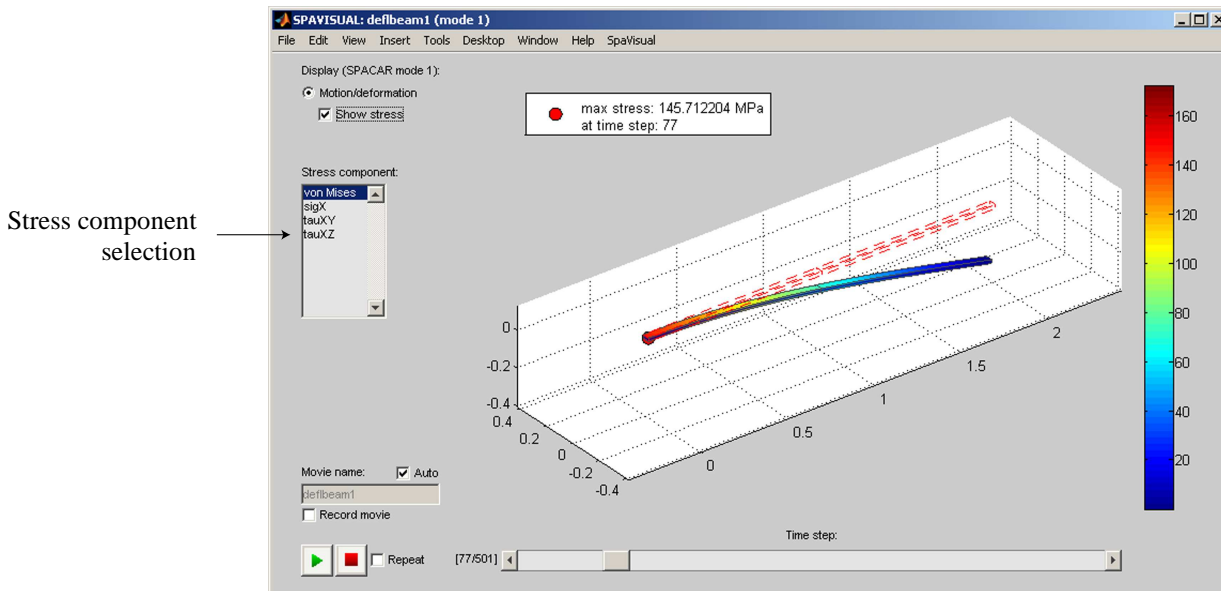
Stress component selection

SPAVISUAL: deflbeam1 (mode 1)

File Edit View Insert Tools Desktop Window Help SpaVisual

Display (SPACAR mode 1):

Motion/deformation

Show stress

Stress component:

von Mises
sigX
tauXY
tauXZ

max stress: 145.712204 MPa
at time step: 77

0
-0.2
-0.4
0.4
0.2
0
-0.2
-0.4
0
0.5
1
1.5
2

160
140
120
100
80
60
40
20

Movie name: Auto

deflbeam1

Record movie

Repeat

Time step:

[77/501]